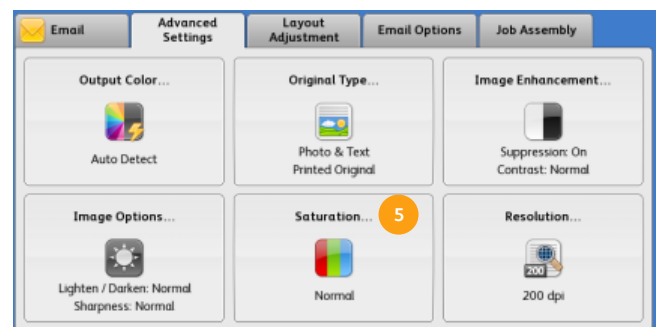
Email
Advanced Settings
Layout Adjustment
Email Options
Job Assembly

Output Color...
Auto Detect

Original Type...
Photo & Text
Printed Original

Image Enhancement...
Suppression: On
Contrast: Normal

Image Options...
Lighten / Darken: Normal
Sharpness: Normal

Saturation...
5
Normal

Resolution...
200
200 dpi